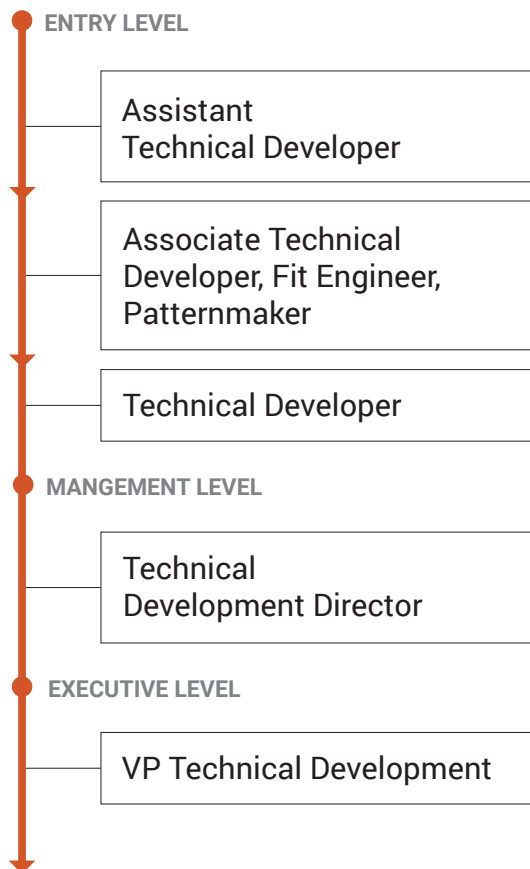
ENTRY LEVEL

Assistant Technical Developer

Associate Technical Developer, Fit Engineer, Patternmaker

Technical Developer

MANGEMENT LEVEL

Technical Development Director

EXECUTIVE LEVEL

VP Technical Development